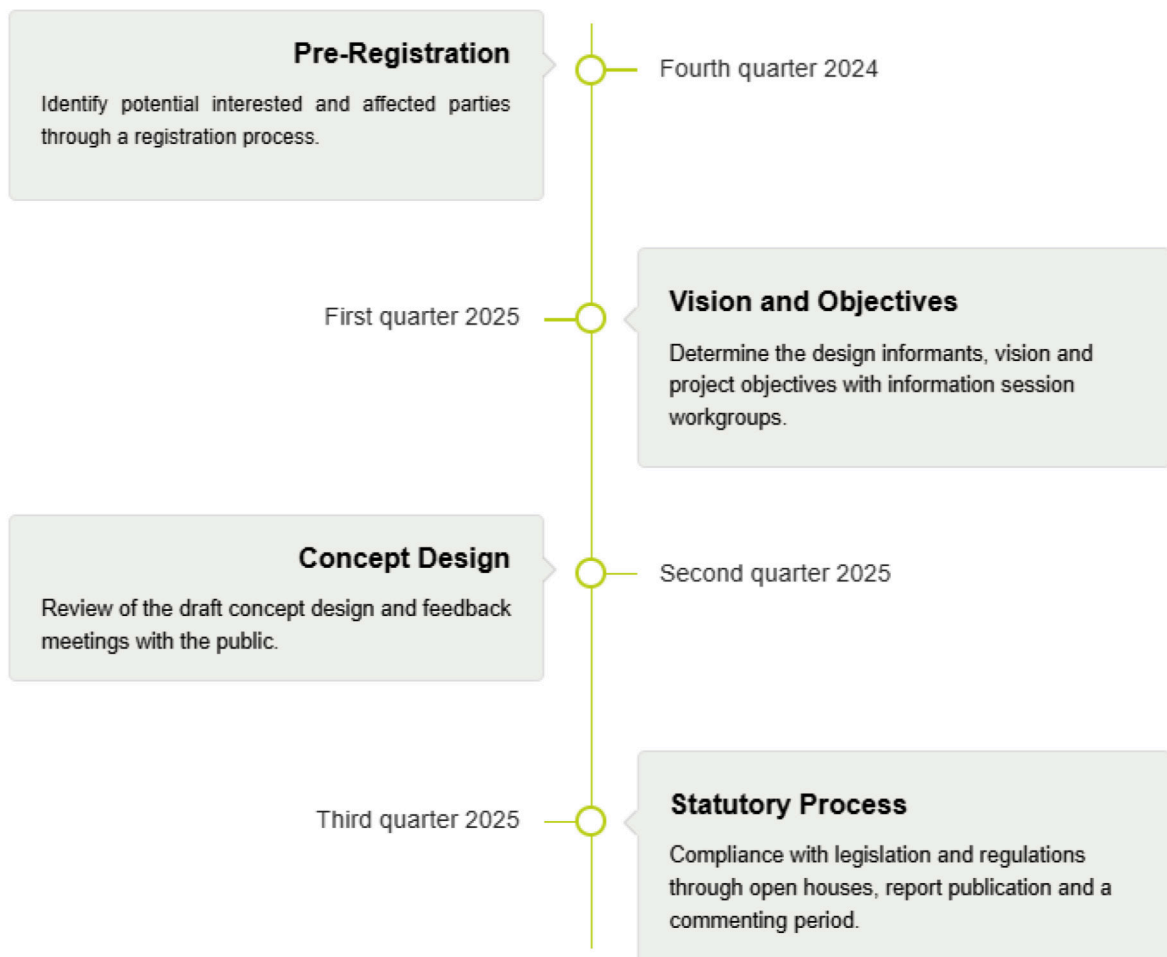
Pre-Registration

Identify potential interested and affected parties through a registration process.

Fourth quarter 2024

First quarter 2025

Vision and Objectives

Determine the design informants, vision and project objectives with information session workgroups.

Concept Design

Review of the draft concept design and feedback meetings with the public.

Second quarter 2025

Third quarter 2025

Statutory Process

Compliance with legislation and regulations through open houses, report publication and a commenting period.